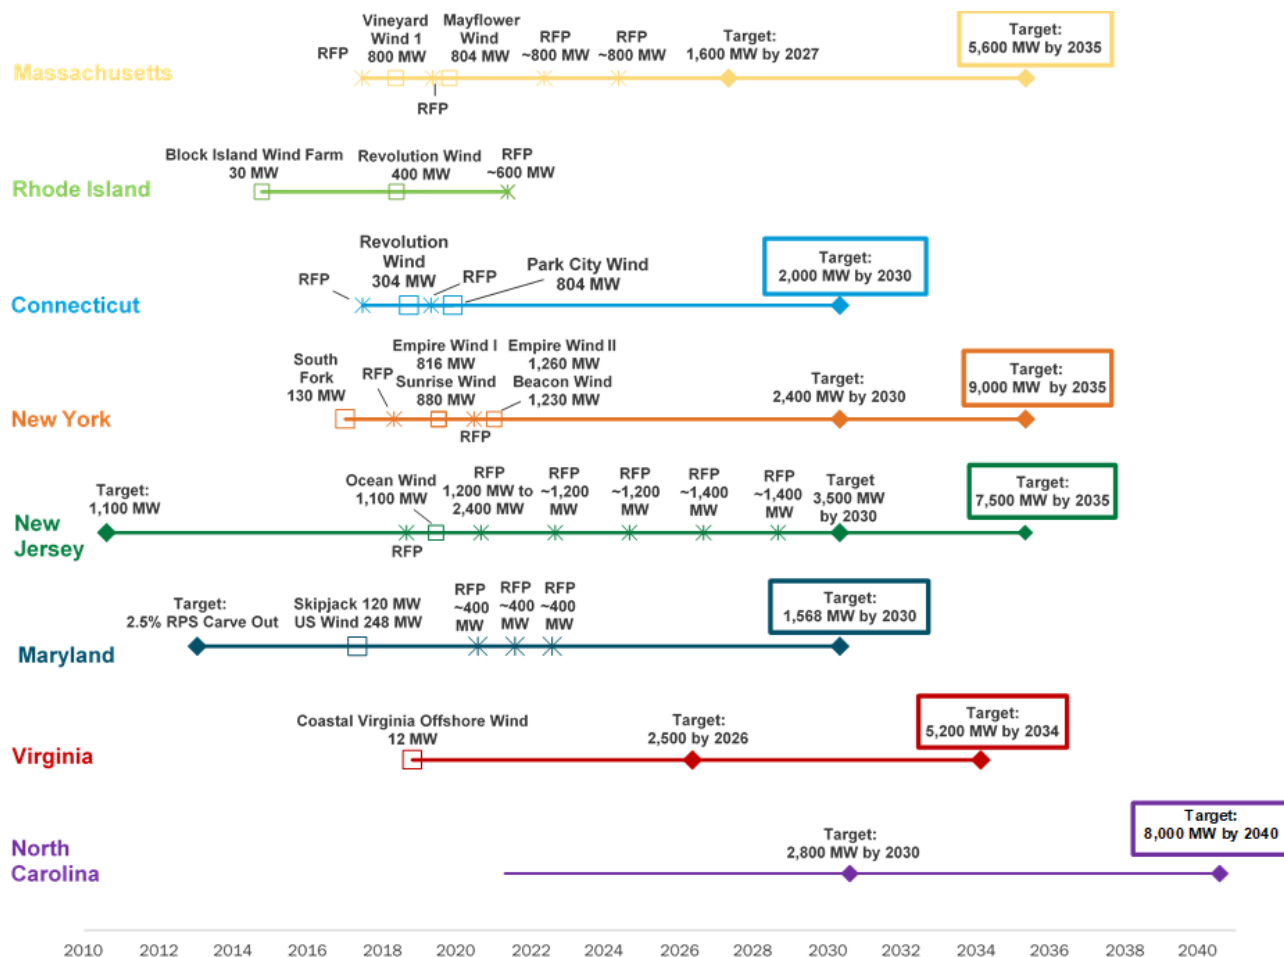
Massachusetts

RFP

Vineyard Wind 1 800 MW

RFP

Mayflower Wind 804 MW

RFP ~800 MW

RFP ~800 MW

Target: 1,600 MW by 2027

Target: 5,600 MW by 2035

Rhode Island

Block Island Wind Farm 30 MW

Revolution Wind 400 MW

RFP ~600 MW

Connecticut

RFP

Revolution Wind 304 MW

RFP

Park City Wind 804 MW

Target: 2,000 MW by 2030

New York

South Fork 130 MW

RFP

Empire Wind I 816 MW Sunrise Wind 880 MW

RFP

Empire Wind II 1,260 MW Beacon Wind 1,230 MW

Target: 2,400 MW by 2030

Target: 9,000 MW by 2035

New Jersey

Target: 1,100 MW

Ocean Wind 1,100 MW

RFP

RFP 1,200 MW to 2,400 MW

RFP ~1,200 MW

RFP ~1,200 MW

RFP ~1,400 MW

RFP ~1,400 MW

Target 3,500 MW by 2030

Target: 7,500 MW by 2035

Maryland

Target: 2.5% RPS Carve Out

Skipjack 120 MW US Wind 248 MW

RFP ~400 MW

RFP ~400 MW

RFP ~400 MW

Target: 1,568 MW by 2030

Virginia

Coastal Virginia Offshore Wind 12 MW

Target: 2,500 by 2026

Target: 5,200 MW by 2034

North Carolina

Target: 2,800 MW by 2030

Target: 8,000 MW by 2040

2010 2012 2014 2016 2018 2020 2022 2024 2026 2028 2030 2032 2034 2036 2038 2040